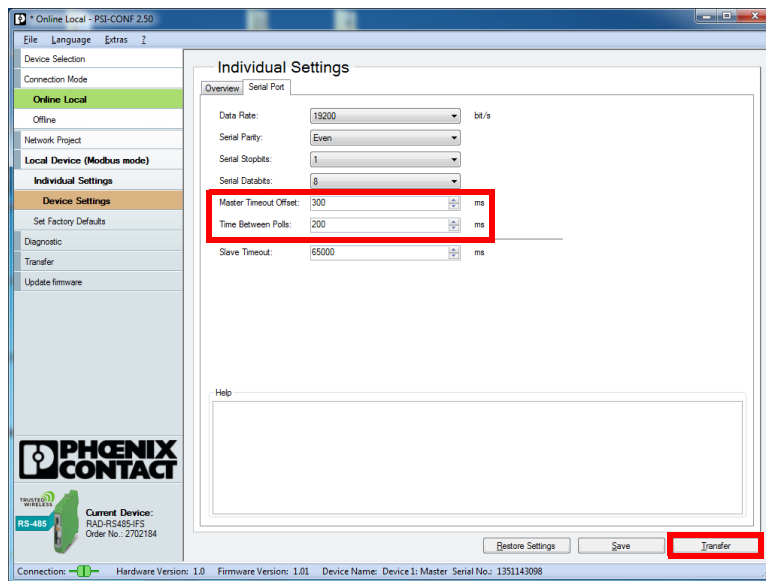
* Online Local - PSI-CONF 2.50

File Language Extras ?

Device Selection
Connection Mode
Online Local
Offline
Network Project
Local Device (Modbus mode)
Individual Settings
Device Settings
Set Factory Defaults
Diagnostic
Transfer
Update firmware

Individual Settings

Overview | Serial Port

| | | |
|---|---|---|
| Data Rate: | 19200 | bit/s |
| Serial Parity: | Even | |
| Serial Stopbits: | 1 | |
| Serial Databits: | 8 | |
| Master Timeout Offset: | 300 | ms |
| Time Between Polls: | 200 | ms |
| Slave Timeout: | 65000 | ms |

Help

PHOENIX CONTACT

TRUSTED WIRELESS
RS-485
Current Device:
RAD-RS485-IFS
Order No.: 2702184

Restore Settings | Save | Transfer

Connection: Hardware Version: 1.0 Firmware Version: 1.01 Device Name: Device 1: Master Serial No.: 1351143098